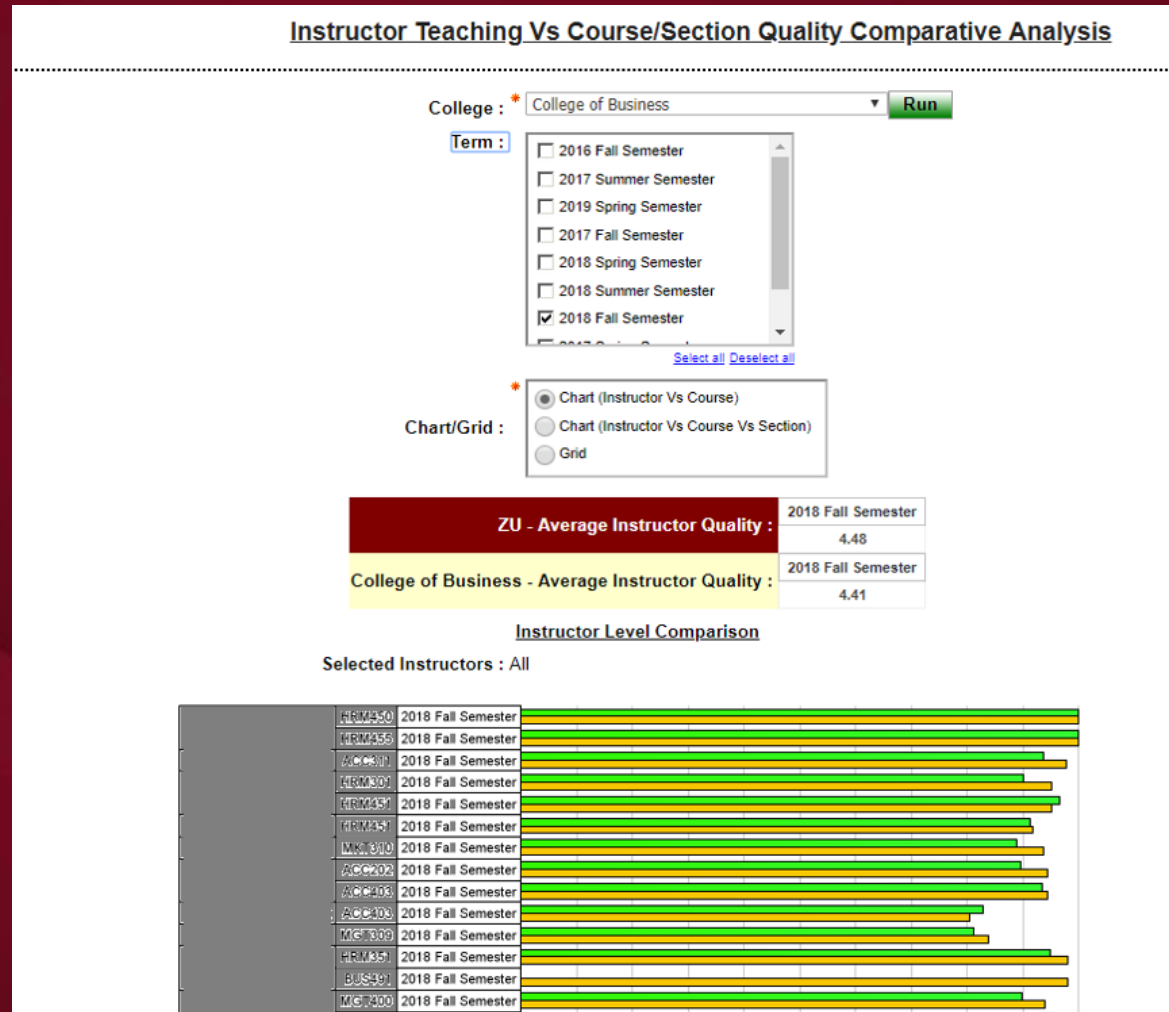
Instructor Teaching Vs Course/Section Quality Comparative Analysis

College : * College of Business Run

Term :
2016 Fall Semester
2017 Summer Semester
2019 Spring Semester
2017 Fall Semester
2018 Spring Semester
2018 Summer Semester
2018 Fall Semester
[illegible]

Select all Deselect all

Chart/Grid : *
Chart (Instructor Vs Course)
Chart (Instructor Vs Course Vs Section)
Grid

| ZU - Average Instructor Quality : | 2018 Fall Semester |
|---|---|
| | 4.48 |
| College of Business - Average Instructor Quality : | 2018 Fall Semester |
| | 4.41 |

Instructor Level Comparison

Selected Instructors : All

HRM450 2018 Fall Semester
HRM455 2018 Fall Semester
ACC311 2018 Fall Semester
HRM301 2018 Fall Semester
HRM451 2018 Fall Semester
HRM451 2018 Fall Semester
MKT310 2018 Fall Semester
ACC202 2018 Fall Semester
ACC403 2018 Fall Semester
ACC403 2018 Fall Semester
MGT309 2018 Fall Semester
HRM351 2018 Fall Semester
BUS491 2018 Fall Semester
MGT400 2018 Fall Semester